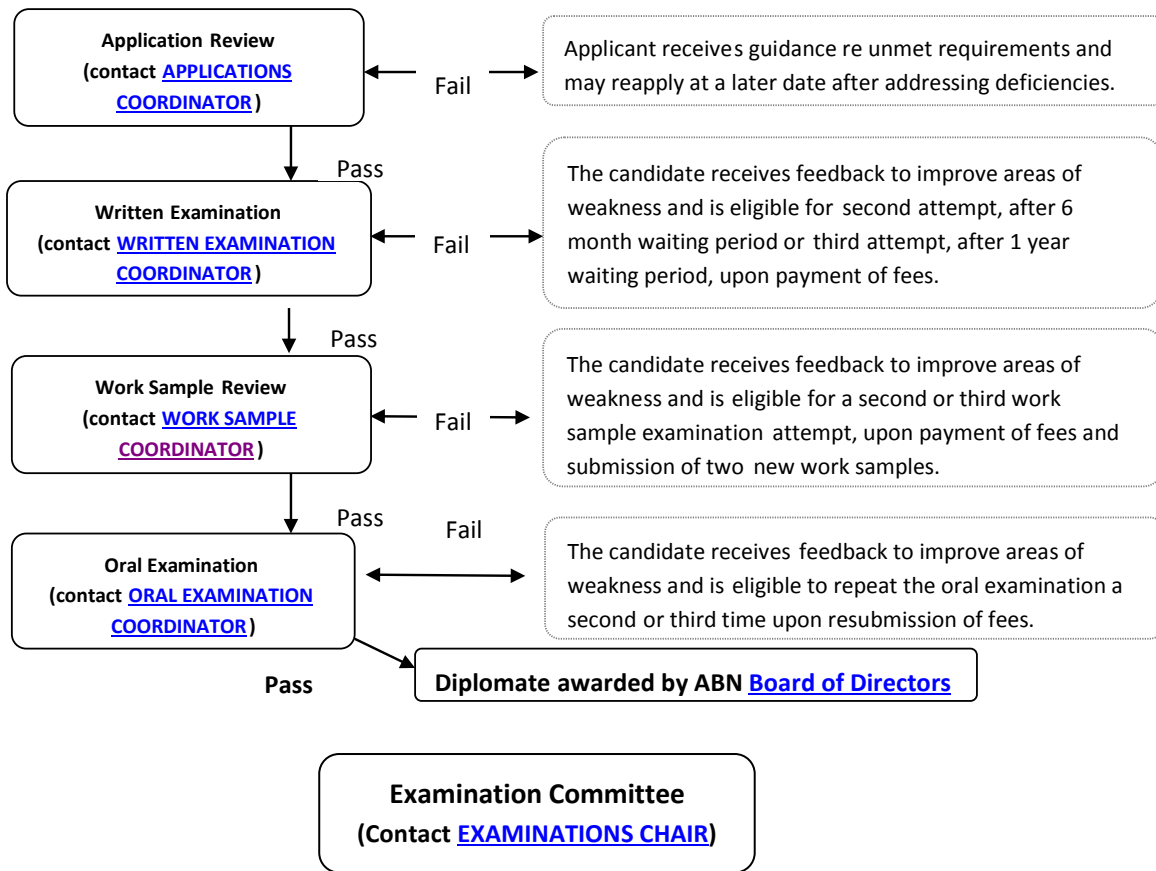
Application Review
(contact APPLICATIONS COORDINATOR)

Fail

Applicant receives guidance re unmet requirements and may reapply at a later date after addressing deficiencies.

Pass

Written Examination
(contact WRITTEN EXAMINATION COORDINATOR)

Fail

The candidate receives feedback to improve areas of weakness and is eligible for second attempt, after 6 month waiting period or third attempt, after 1 year waiting period, upon payment of fees.

Pass

Work Sample Review
(contact WORK SAMPLE COORDINATOR)

Fail

The candidate receives feedback to improve areas of weakness and is eligible for a second or third work sample examination attempt, upon payment of fees and submission of two new work samples.

Pass

Oral Examination
(contact ORAL EXAMINATION COORDINATOR)

Fail

The candidate receives feedback to improve areas of weakness and is eligible to repeat the oral examination a second or third time upon resubmission of fees.

Pass

Diplomate awarded by ABN Board of Directors

Examination Committee
(Contact EXAMINATIONS CHAIR)